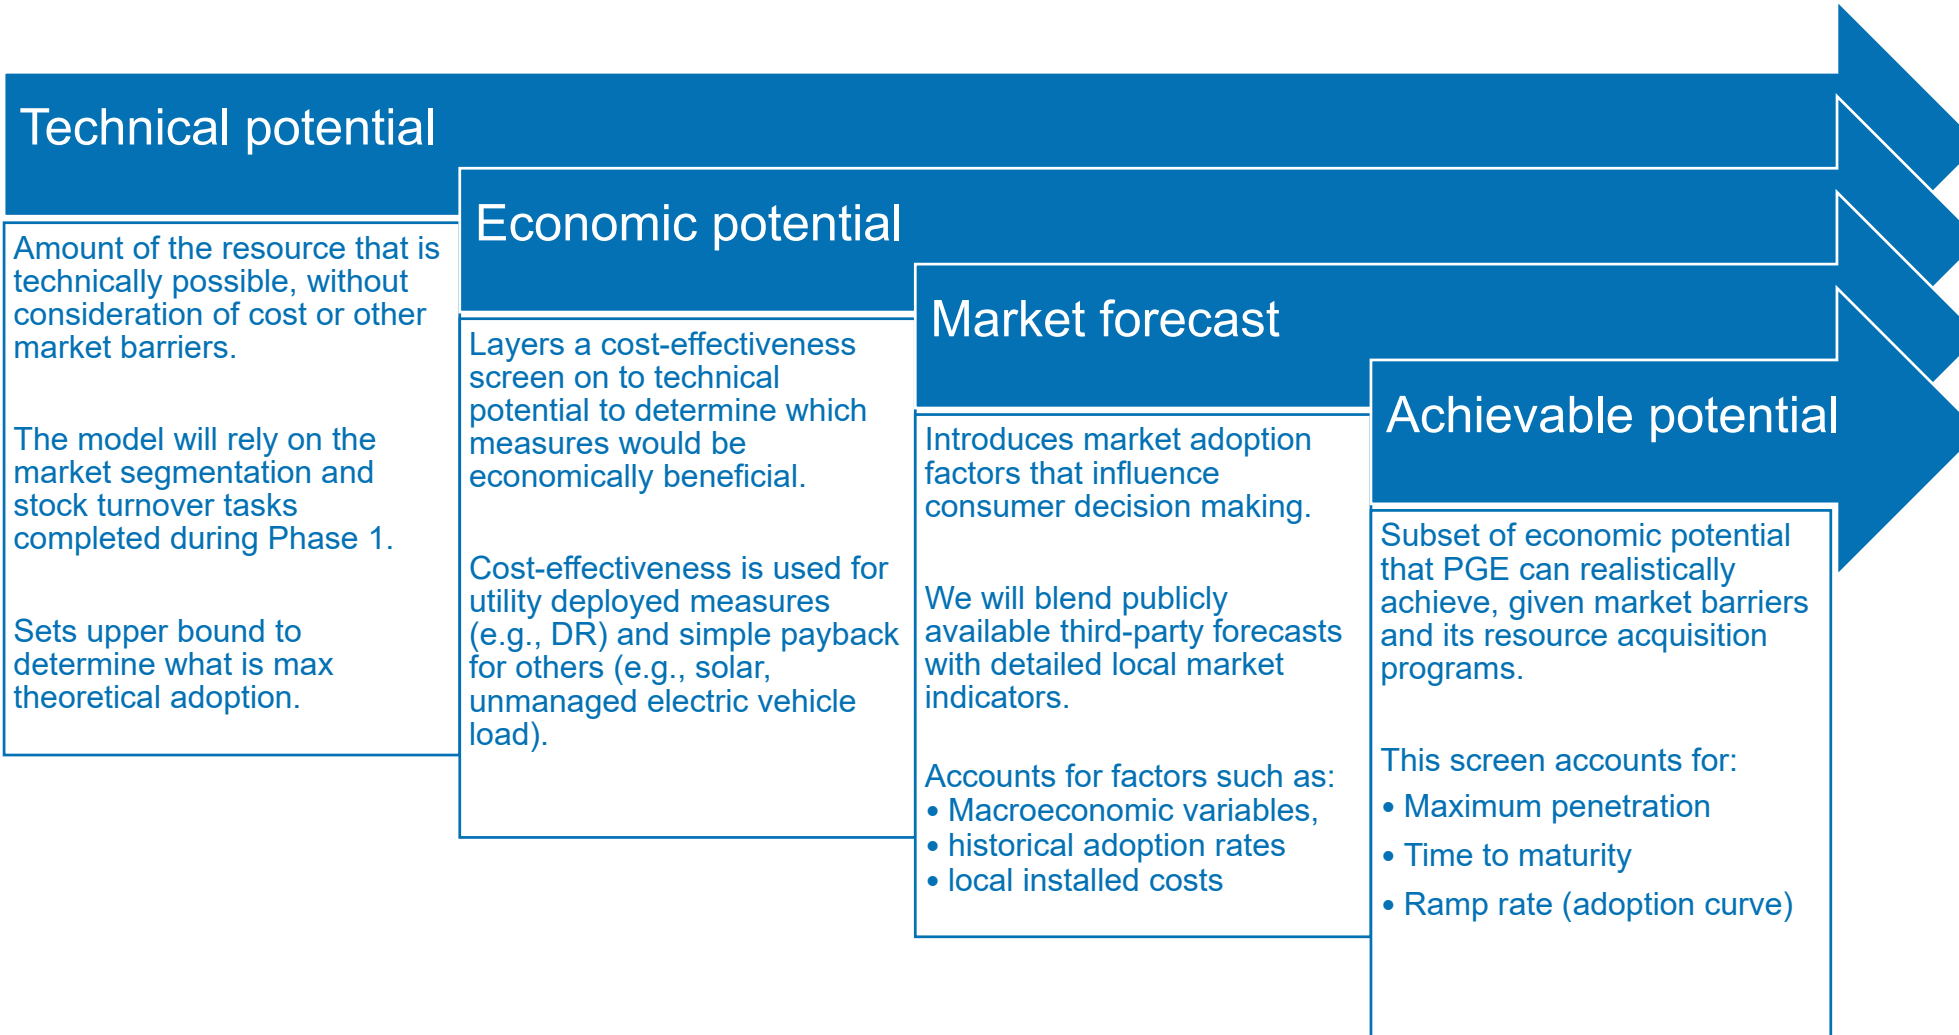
Technical potential

Amount of the resource that is technically possible, without consideration of cost or other market barriers.

The model will rely on the market segmentation and stock turnover tasks completed during Phase 1.

Sets upper bound to determine what is max theoretical adoption.

Economic potential

Layers a cost-effectiveness screen on to technical potential to determine which measures would be economically beneficial.

Cost-effectiveness is used for utility deployed measures (e.g., DR) and simple payback for others (e.g., solar, unmanaged electric vehicle load).

Market forecast

Introduces market adoption factors that influence consumer decision making.

We will blend publicly available third-party forecasts with detailed local market indicators.

Accounts for factors such as:
• Macroeconomic variables,
• historical adoption rates
• local installed costs

Achievable potential

Subset of economic potential that PGE can realistically achieve, given market barriers and its resource acquisition programs.

This screen accounts for:
• Maximum penetration
• Time to maturity
• Ramp rate (adoption curve)